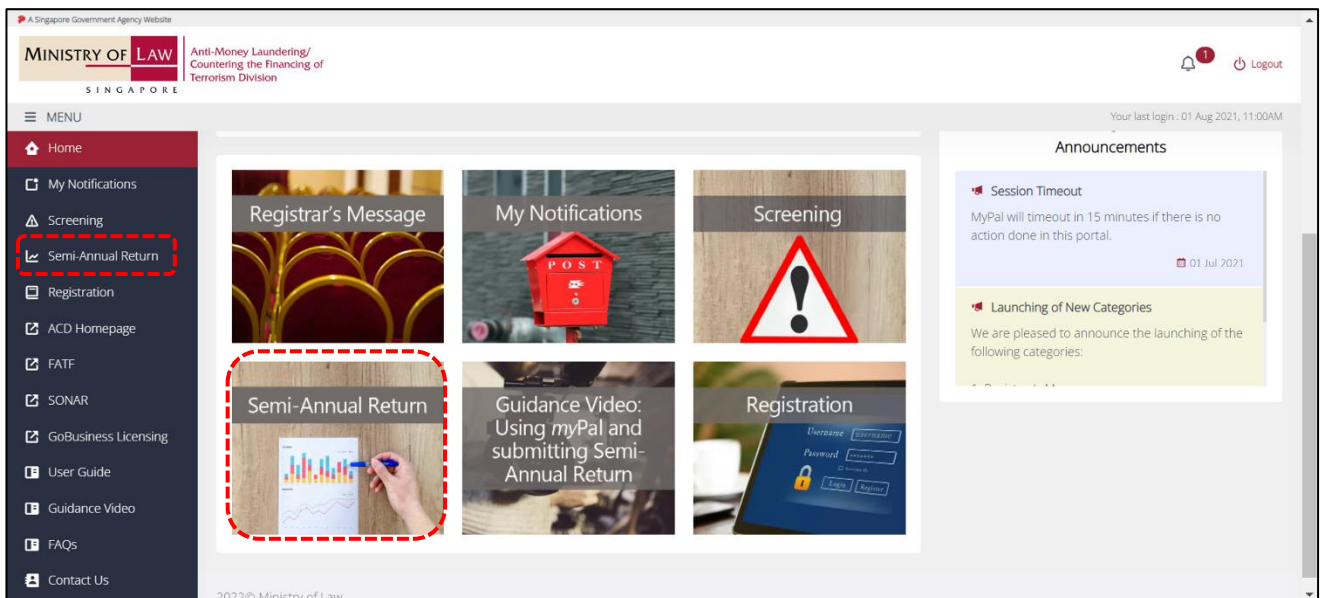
A Singapore Government Agency Website

MINISTRY OF LAW
SINGAPORE

Anti-Money Laundering/
Countering the Financing of
Terrorism Division

1

Logout

MENU

Your last login : 01 Aug 2021, 11:00AM

Home
My Notifications
Screening
Semi-Annual Return
Registration
ACD Homepage
FATF
SONAR
GoBusiness Licensing
User Guide
Guidance Video
FAQs
Contact Us

Registrar's Message

My Notifications

POST

Screening

Semi-Annual Return

Guidance Video: Using *my*Pal and submitting Semi-Annual Return

Registration

Username username
Password
Login Register

Announcements

Session Timeout
MyPal will timeout in 15 minutes if there is no action done in this portal.
01 Jul 2021

Launching of New Categories
We are pleased to announce the launching of the following categories:
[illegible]

2022© Ministry of Law